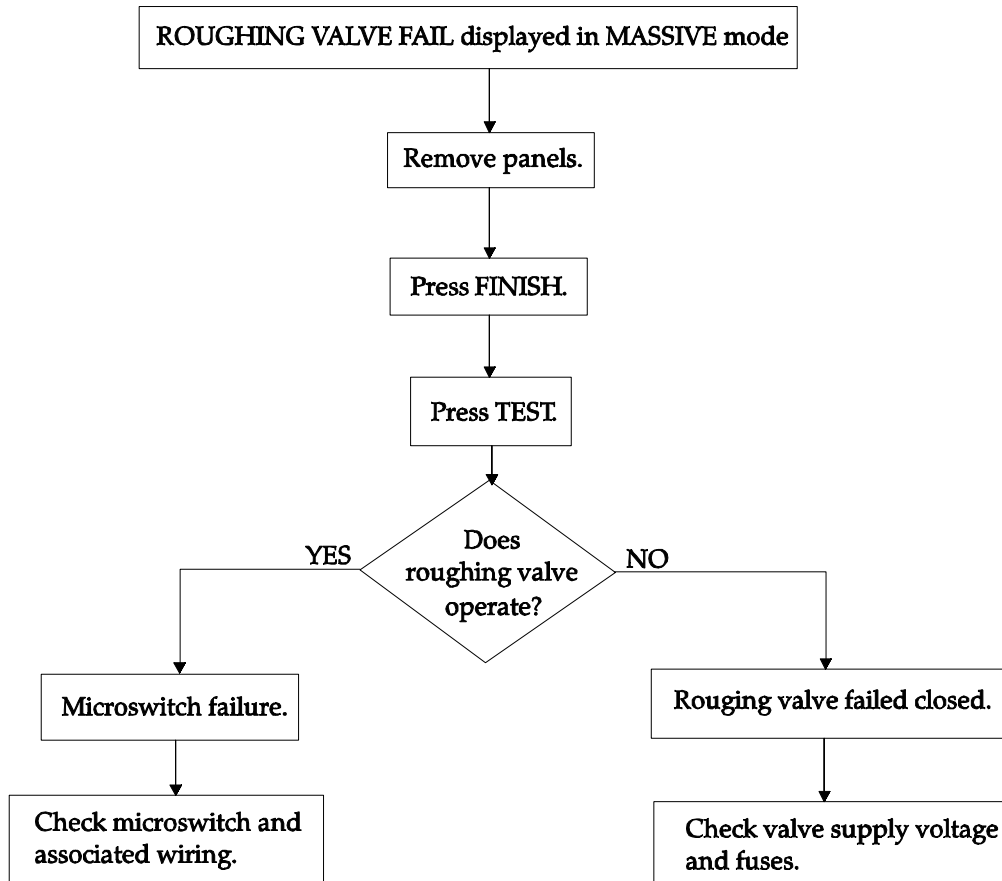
ROUGHING VALVE FAIL displayed in MASSIVE mode

Remove panels.

Press FINISH.

Press TEST.

Does roughing valve operate?

YES

NO

Microswitch failure.

Check microswitch and associated wiring.

Rouging valve failed closed.

Check valve supply voltage and fuses.